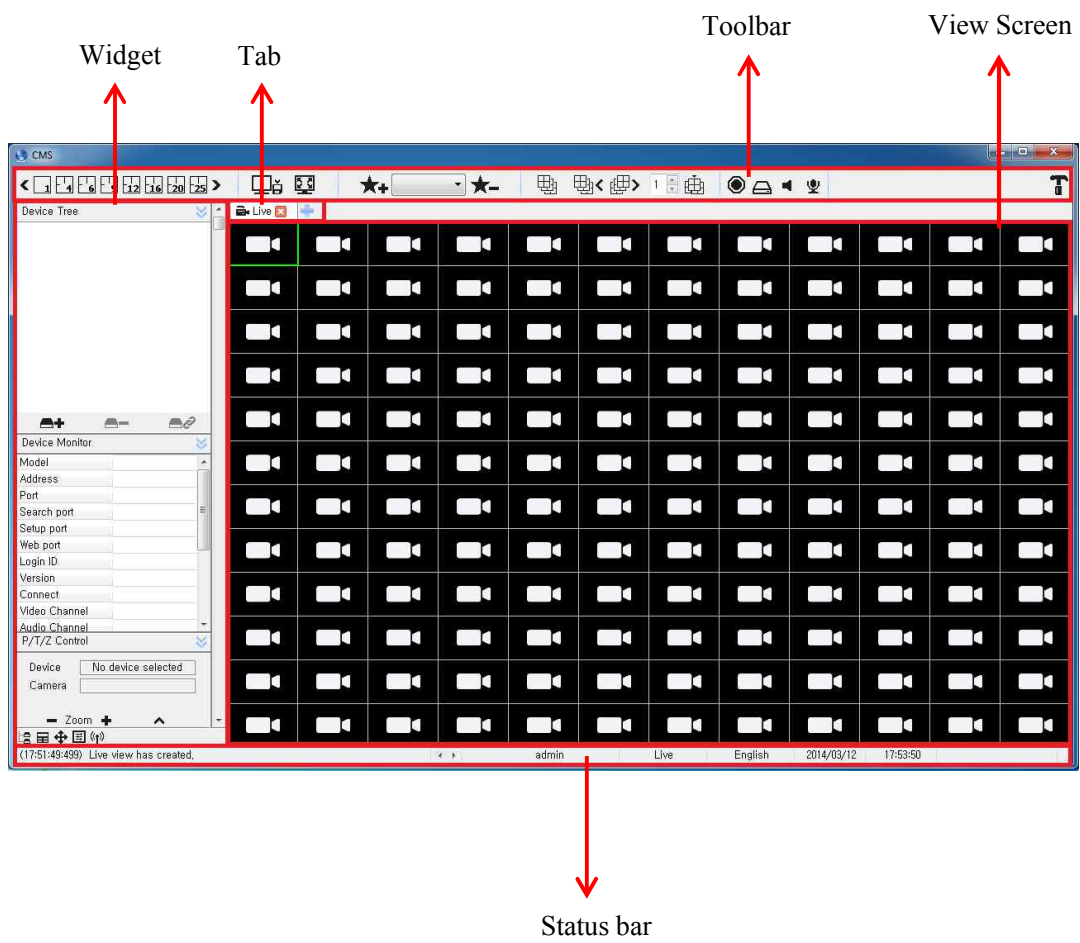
Widget

Tab

Toolbar

View Screen

CMS

1 4 6 9 12 16 20 25

1

Device Tree

Live

Device Monitor

| Model | |
|---|---|
| Address | |
| Port | |
| Search port | |
| Setup port | |
| Web port | |
| Login ID | |
| Version | |
| Connect | |
| Video Channel | |
| Audio Channel | |

P/T/Z Control

Device No device selected

Camera

Zoom

(17:51:49:499) Live view has created,

admin

Live

English

2014/03/12

17:53:50

Status bar